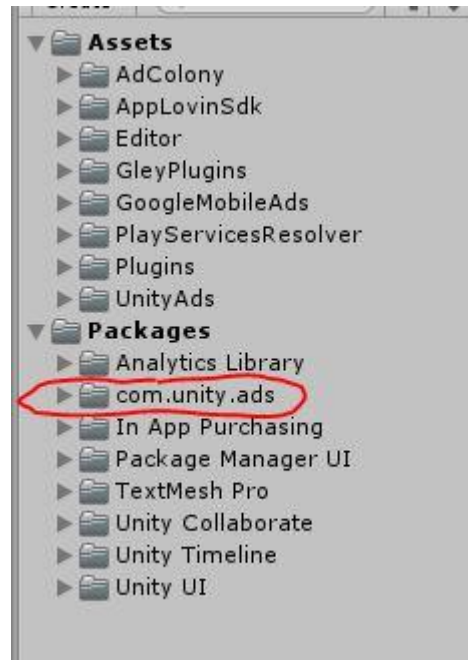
Assets
AdColony
AppLovinSdk
Editor
GleyPlugins
GoogleMobileAds
PlayServicesResolver
Plugins
UnityAds
Packages
Analytics Library
com.unity.ads
In App Purchasing
Package Manager UI
TextMesh Pro
Unity Collaborate
Unity Timeline
Unity UI